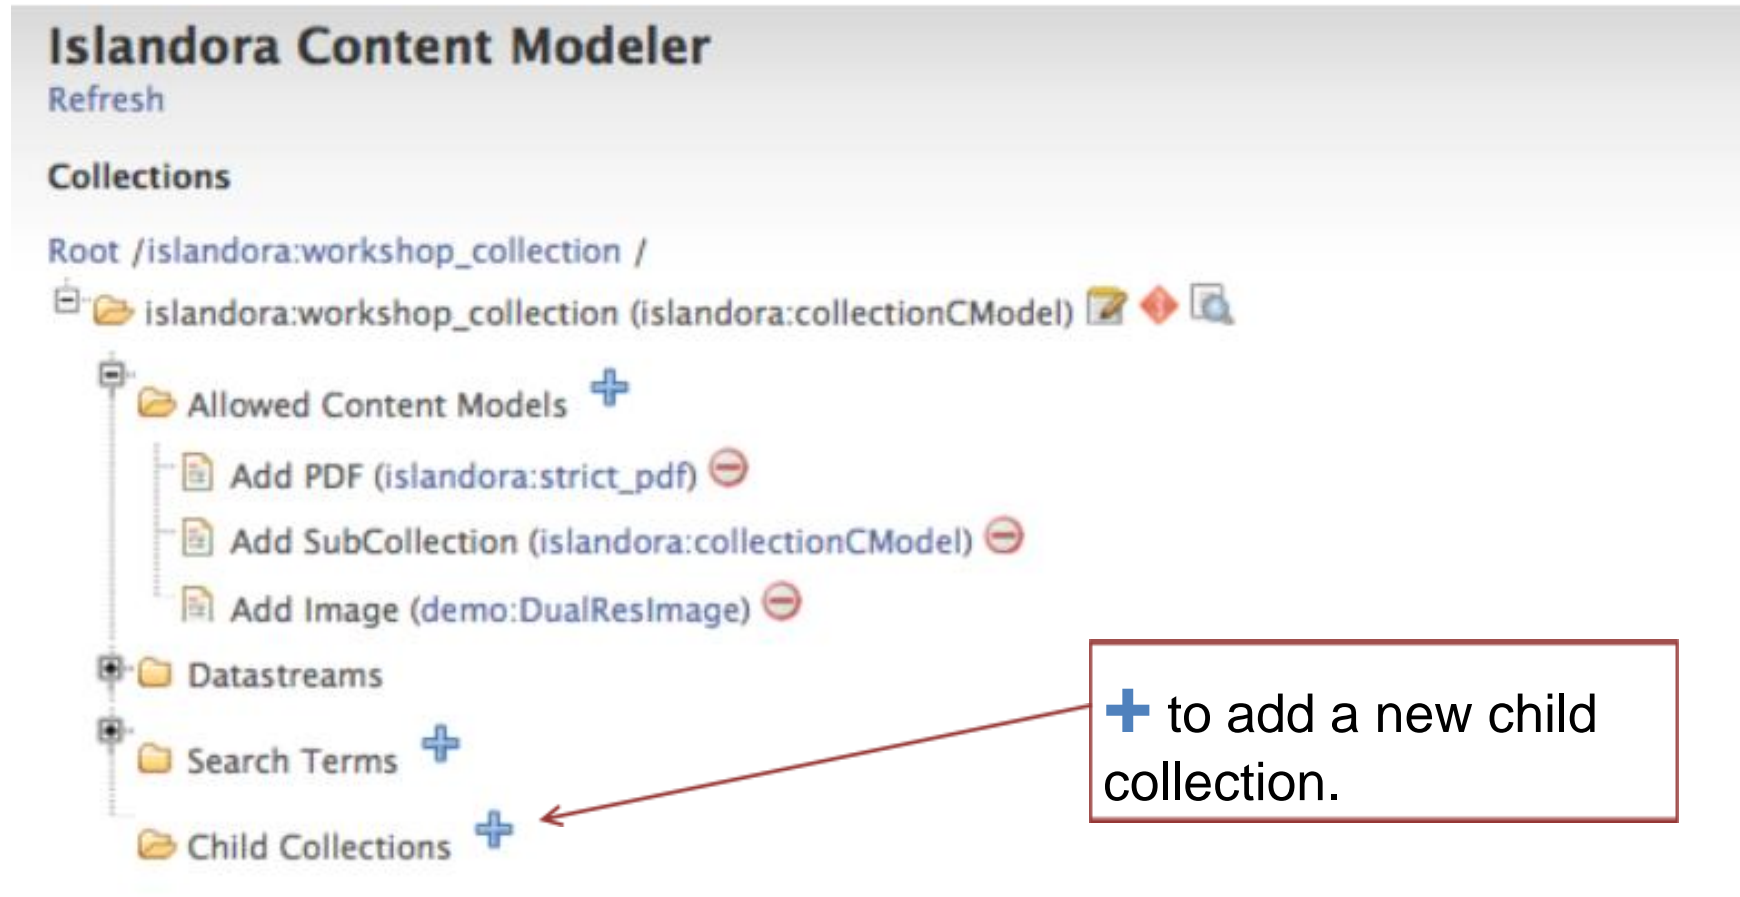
Islandora Content Modeler
Refresh

Collections

Root /islandora:workshop_collection /

islandora:workshop_collection (islandora:collectionCModel)

Allowed Content Models

Add PDF (islandora:strict_pdf)

Add SubCollection (islandora:collectionCModel)

Add Image (demo:DualResImage)

Datastreams

Search Terms

Child Collections

+ to add a new child collection.